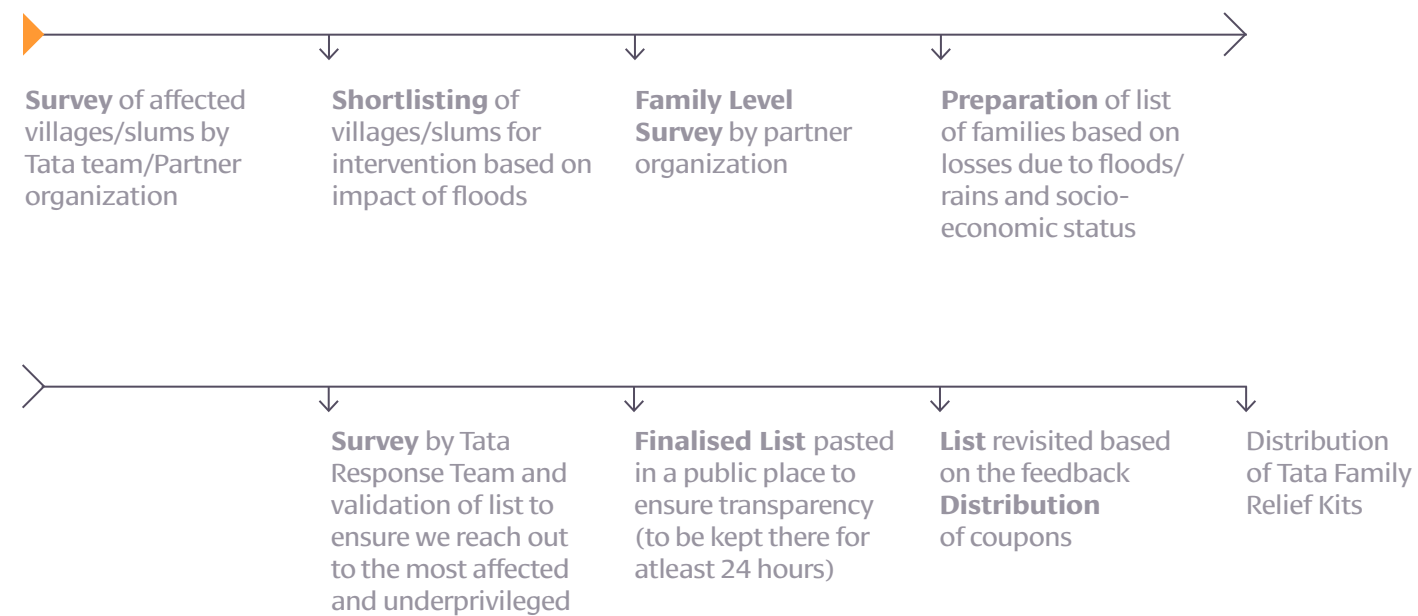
**Survey** of affected villages/slums by Tata team/Partner organization

**Shortlisting** of villages/slums for intervention based on impact of floods

**Family Level Survey** by partner organization

**Preparation** of list of families based on losses due to floods/rains and socio-economic status

**Survey** by Tata Response Team and validation of list to ensure we reach out to the most affected and underprivileged

**Finalised List** pasted in a public place to ensure transparency (to be kept there for atleast 24 hours)

**List** revisited based on the feedback **Distribution** of coupons

Distribution of Tata Family Relief Kits